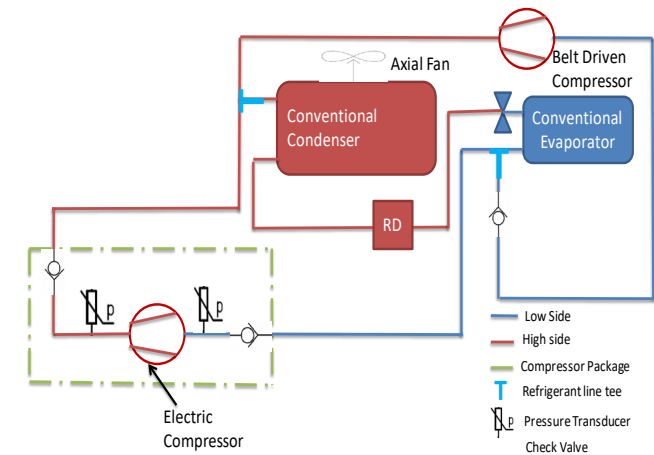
Axial Fan

Belt Driven Compressor

Conventional Condenser

Conventional Evaporator

RD

P

P

Electric Compressor

Low Side

High side

Compressor Package

Refrigerant line tee

P Pressure Transducer

Check Valve